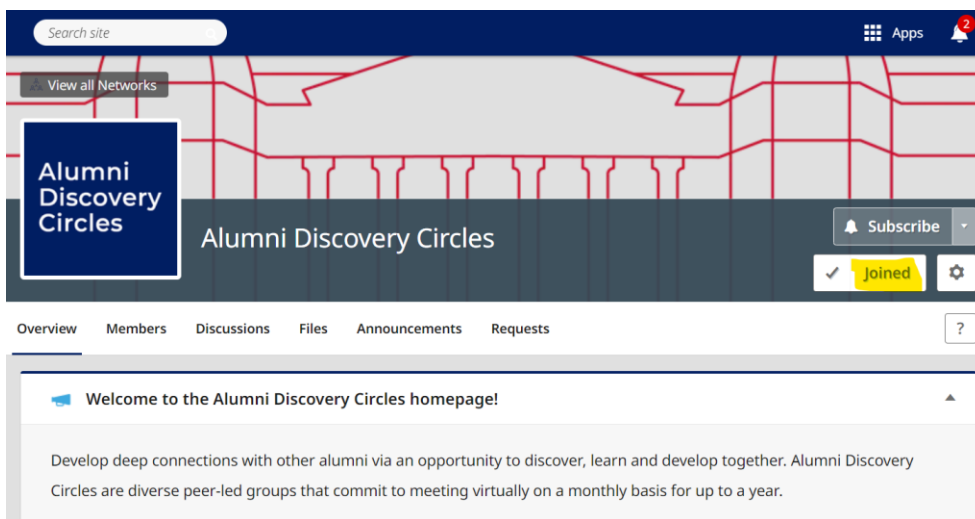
Search site

Apps

2

View all Networks

Alumni Discovery Circles

Alumni Discovery Circles

Subscribe

Joined

Overview Members Discussions Files Announcements Requests

?

Welcome to the Alumni Discovery Circles homepage!

Develop deep connections with other alumni via an opportunity to discover, learn and develop together. Alumni Discovery Circles are diverse peer-led groups that commit to meeting virtually on a monthly basis for up to a year.